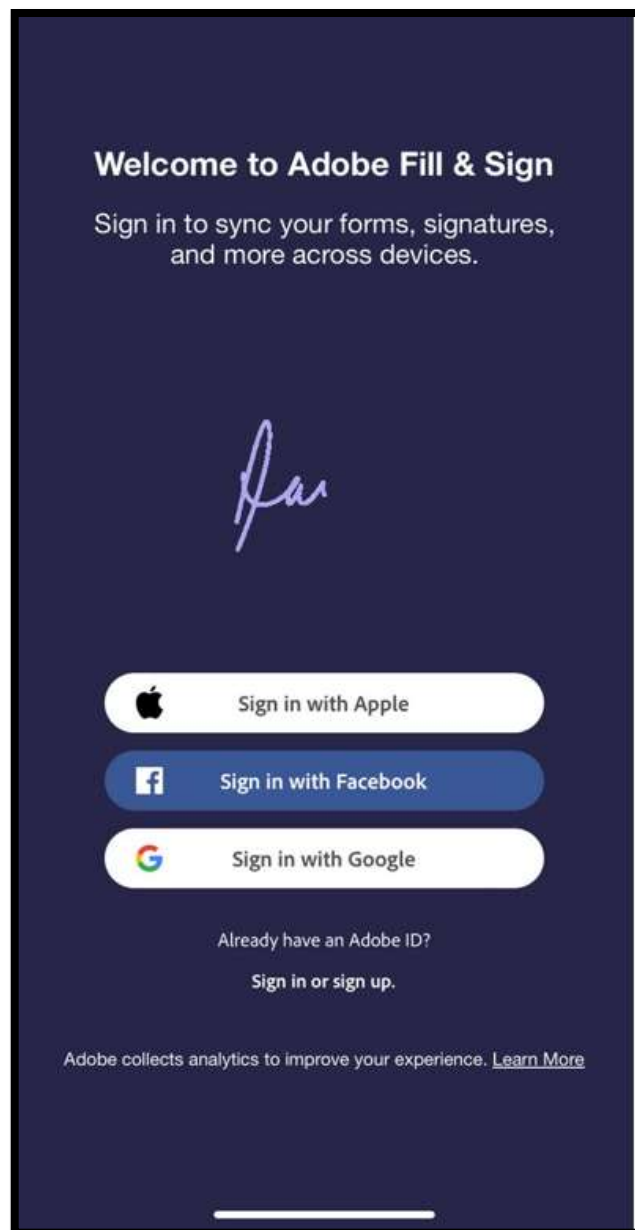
Welcome to Adobe Fill & Sign

Sign in to sync your forms, signatures, and more across devices.

Sign in with Apple

Sign in with Facebook

Sign in with Google

Already have an Adobe ID?

Sign in or sign up.

Adobe collects analytics to improve your experience. Learn More